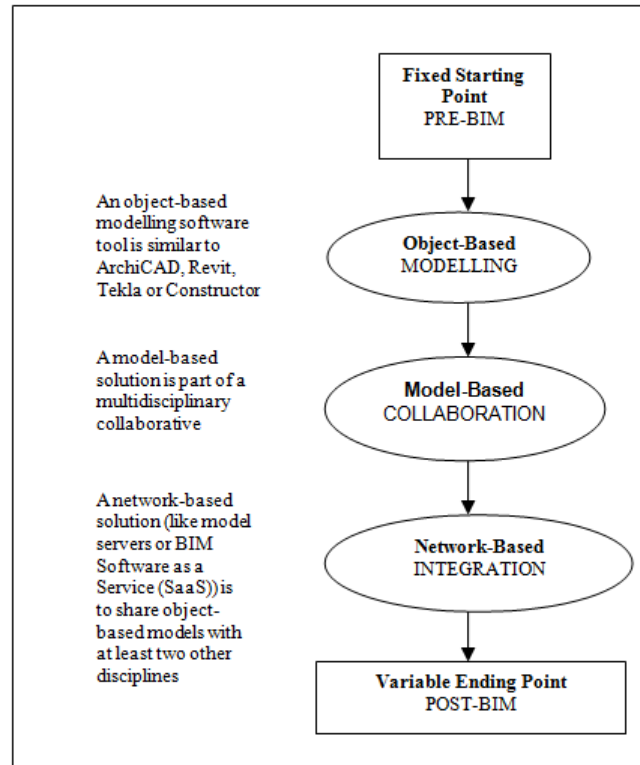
Fixed Starting Point
PRE-BIM

An object-based modelling software tool is similar to ArchiCAD, Revit, Tekla or Constructor

Object-Based
MODELLING

A model-based solution is part of a multidisciplinary collaborative

Model-Based
COLLABORATION

A network-based solution (like model servers or BIM Software as a Service (SaaS)) is to share object-based models with at least two other disciplines

Network-Based
INTEGRATION

Variable Ending Point
POST-BIM